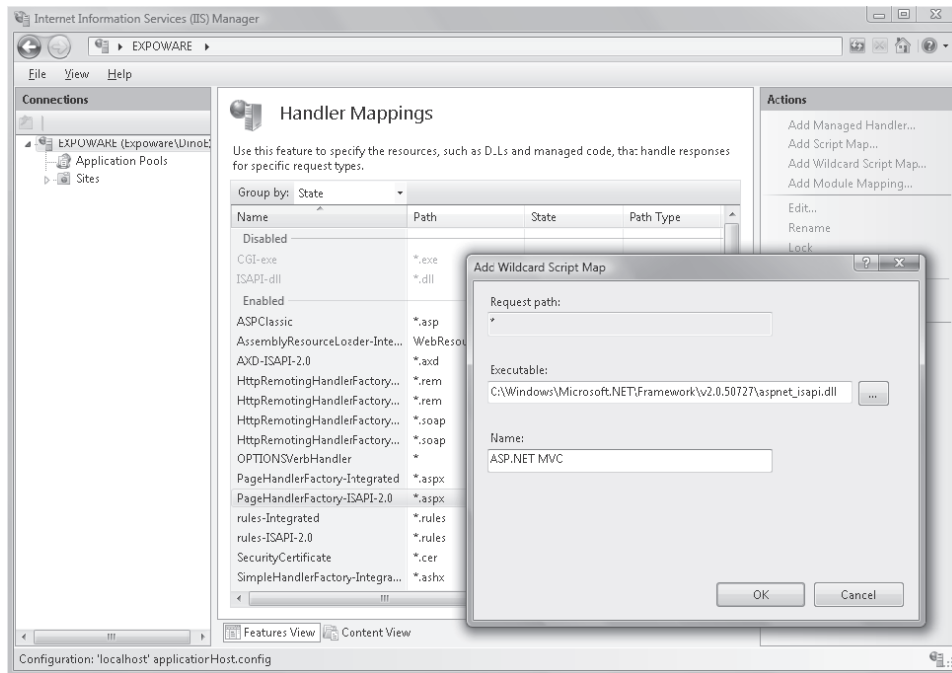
Internet Information Services (IIS) Manager

EXPOWARE ▸

File View Help

Connections

EXPOWARE (Expoware\DinoE)
Application Pools
Sites

Handler Mappings

Use this feature to specify the resources, such as DLLs and managed code, that handle responses for specific request types.

Group by: State

| Name | Path | State | Path Type |
|---|---|---|---|
| Disabled | | | |
| CGI-exe | *.exe | | |
| ISAPI-dll | *.dll | | |
| Enabled | | | |
| ASPClassic | *.asp | | |
| AssemblyResourceLoader-Inte... | WebResou | | |
| AXD-ISAPI-2.0 | *.axd | | |
| HttpRemotingHandlerFactory... | *.rem | | |
| HttpRemotingHandlerFactory... | *.rem | | |
| HttpRemotingHandlerFactory... | *.soap | | |
| HttpRemotingHandlerFactory... | *.soap | | |
| OPTIONSVerbHandler | * | | |
| PageHandlerFactory-Integrated | *.aspx | | |
| PageHandlerFactory-ISAPI-2.0 | *.aspx | | |
| rules-Integrated | *.rules | | |
| rules-ISAPI-2.0 | *.rules | | |
| SecurityCertificate | *.cer | | |
| SimpleHandlerFactory-Integra... | *.ashx | | |

Features View Content View

Actions

Add Managed Handler...
Add Script Map...
Add Wildcard Script Map...
Add Module Mapping...
Edit...
Rename
Lock

Add Wildcard Script Map

Request path:
*

Executable:
C:\Windows\Microsoft.NET\Framework\v2.0.50727\aspnet_isapi.dll ...

Name:
ASP.NET MVC

OK Cancel

Configuration: 'localhost' applicationHost.config